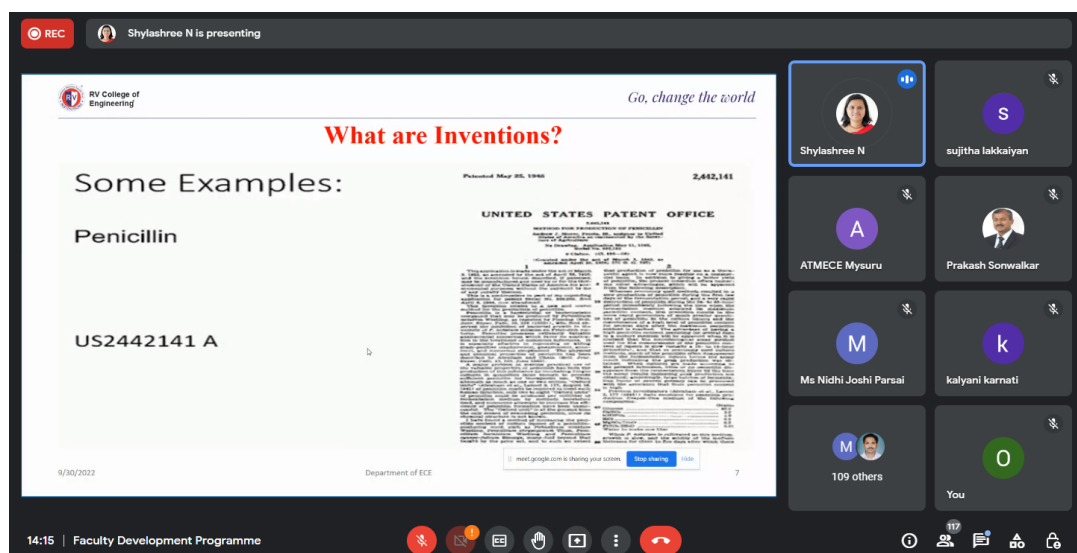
REC

Shylashree N is presenting

RV College of Engineering

Go, change the world

What are Inventions?

Some Examples:

Penicillin

US2442141 A

Patented May 25, 1948

2,442,141

UNITED STATES PATENT OFFICE

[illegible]

9/30/2022

Department of ECE

7

meet.google.com is sharing your screen.

Stop sharing

Hide

Shylashree N

sujitha lakkaiyan

ATMECE Mysuru

Prakash Sonwalkar

Ms Nidhi Joshi Parsai

kalyani karnati

109 others

You

14:15 | Faculty Development Programme

117